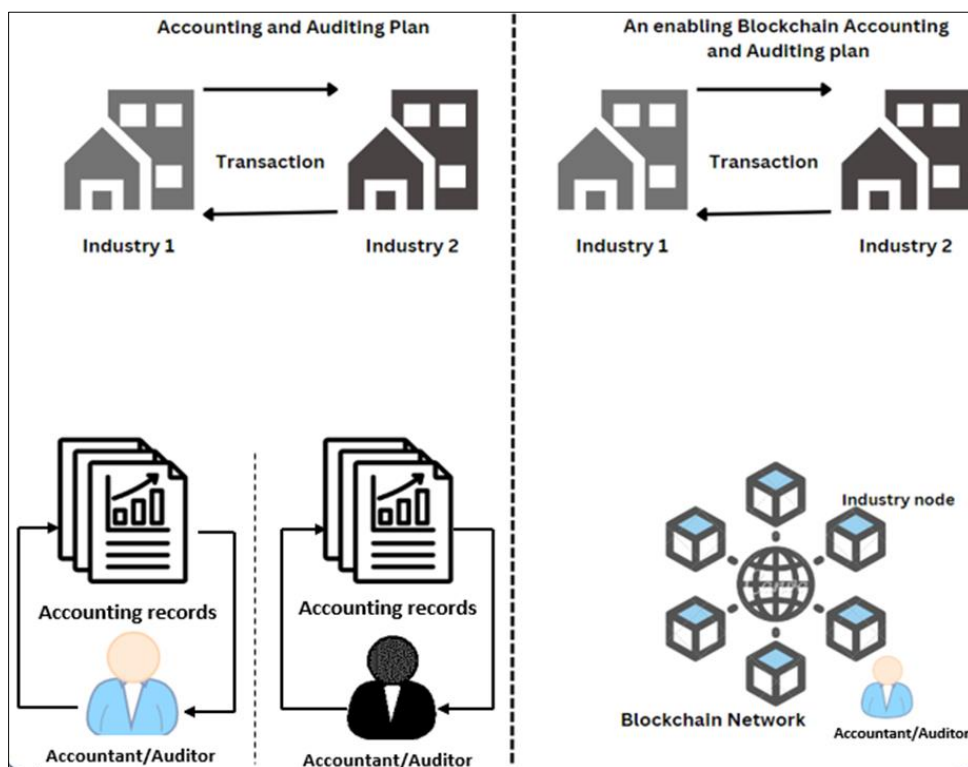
Accounting and Auditing Plan

Transaction

Industry 1

Industry 2

Accounting records

Accountant/Auditor

Accounting records

Accountant/Auditor

An enabling Blockchain Accounting and Auditing plan

Transaction

Industry 1

Industry 2

Industry node

Blockchain Network

Accountant/Auditor